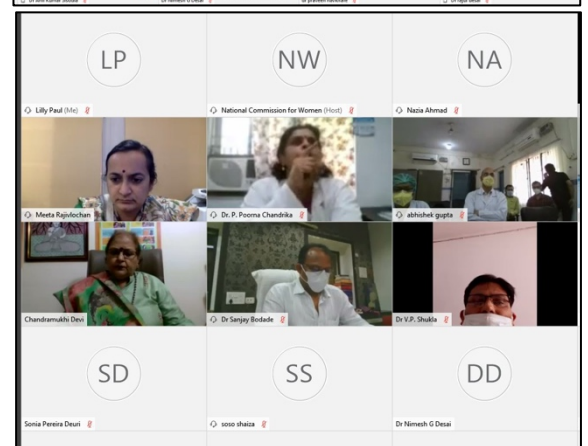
LP

Lilly Paul (Me)

NW

National Commission for Women (Host)

NA

Nazia Ahmad

Meeta Rajivlochan

Dr. P. Poorna Chandrika

abhishek gupta

Chandramukhi Devi

Dr Sanjay Bodade

Dr V.P. Shukla

SD

Sonia Pereira Deuri

SS

soso shaiza

DD

Dr Nimesh G Desai